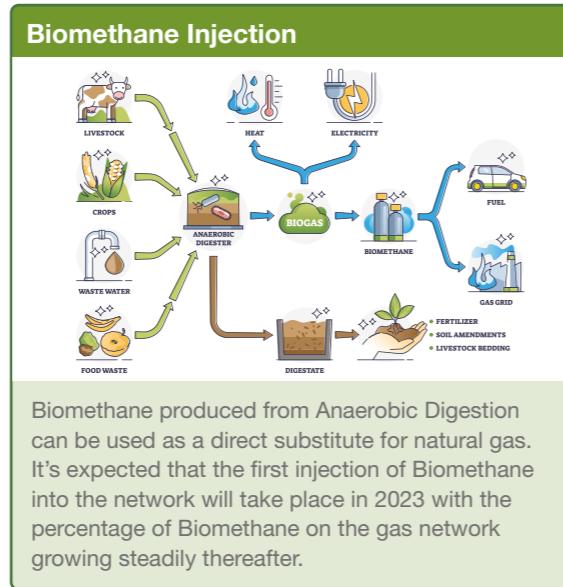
Biomethane Injection

LIVESTOCK

CROPS

WASTE WATER

FOOD WASTE

ANAEROBIC DIGESTER

HEAT

ELECTRICITY

BIOGAS

BIOMETHANE

FUEL

GAS GRID

DIGESTATE

• FERTILIZER
• SOIL AMENDMENTS
• LIVESTOCK BEDDING

Biomethane produced from Anaerobic Digestion can be used as a direct substitute for natural gas. It's expected that the first injection of Biomethane into the network will take place in 2023 with the percentage of Biomethane on the gas network growing steadily thereafter.